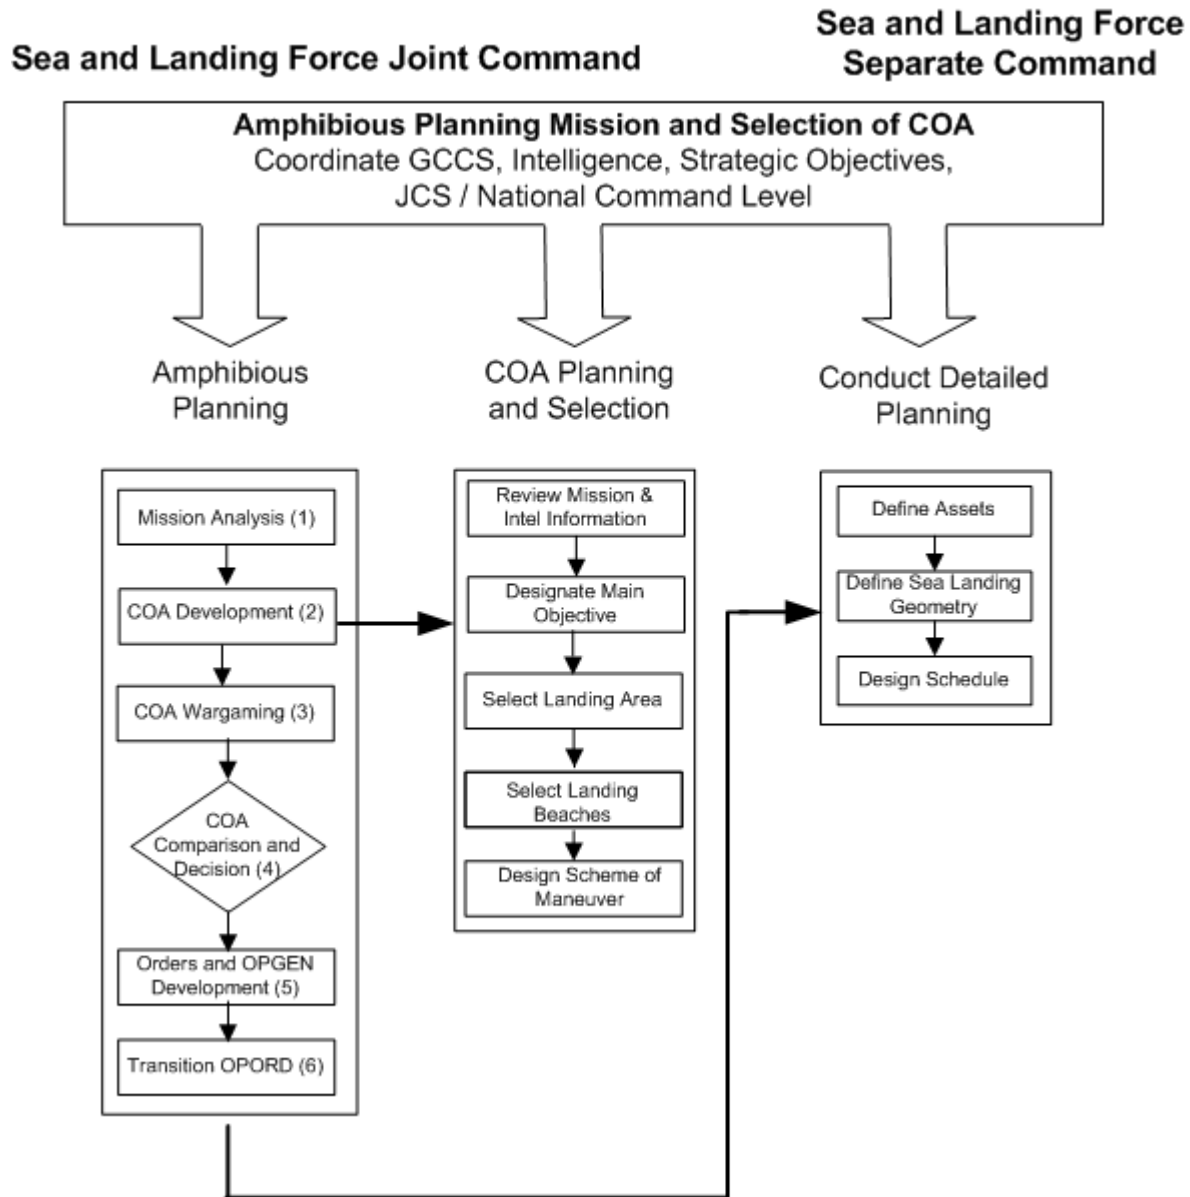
Sea and Landing Force Joint Command

Sea and Landing Force Separate Command

Amphibious Planning Mission and Selection of COA
Coordinate GCCS, Intelligence, Strategic Objectives, JCS / National Command Level

Amphibious Planning

COA Planning and Selection

Conduct Detailed Planning

Mission Analysis (1)

COA Development (2)

COA Wargaming (3)

COA Comparison and Decision (4)

Orders and OPGEN Development (5)

Transition OPORD (6)

Review Mission & Intel Information

Designate Main Objective

Select Landing Area

Select Landing Beaches

Design Scheme of Maneuver

Define Assets

Define Sea Landing Geometry

Design Schedule